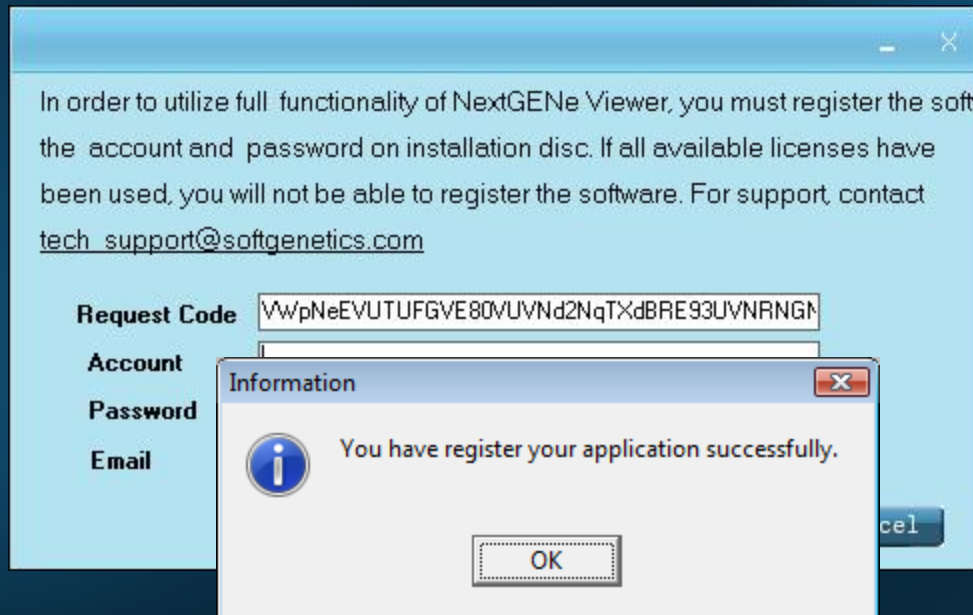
In order to utilize full functionality of NextGENe Viewer, you must register the soft the account and password on installation disc. If all available licenses have been used, you will not be able to register the software. For support, contact tech_support@softgenetics.com

Request Code VWpNeEVUTUFGVE80VUVNd2NqTXdBRE93UVNRNGN

Account

Password

Email

Information

You have register your application successfully.

OK

cel